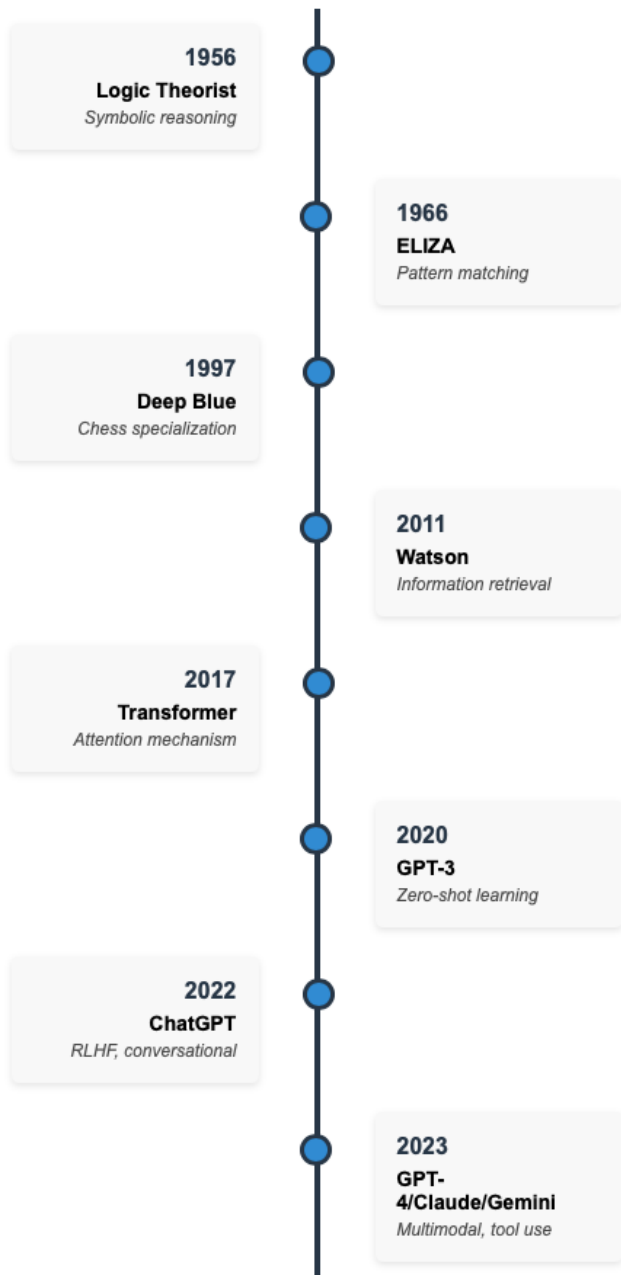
1956
Logic Theorist
Symbolic reasoning

1966
ELIZA
Pattern matching

1997
Deep Blue
Chess specialization

2011
Watson
Information retrieval

2017
Transformer
Attention mechanism

2020
GPT-3
Zero-shot learning

2022
ChatGPT
RLHF, conversational

2023
GPT-4/Claude/Gemini
Multimodal, tool use